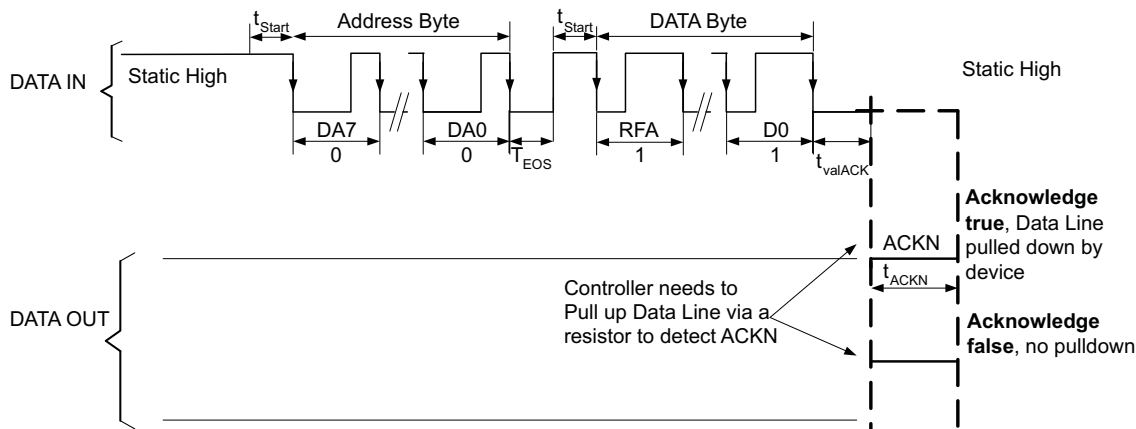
$t_{Start}$ Address Byte $t_{Start}$ DATA Byte

DATA IN

Static High

Static High

DA7

0

DA0

0

$T_{EOS}$

RFA

1

D0

1

$t_{valACK}$

**Acknowledge true**, Data Line pulled down by device

ACKN

$t_{ACKN}$

DATA OUT

Controller needs to Pull up Data Line via a resistor to detect ACKN

**Acknowledge false**, no pulldown